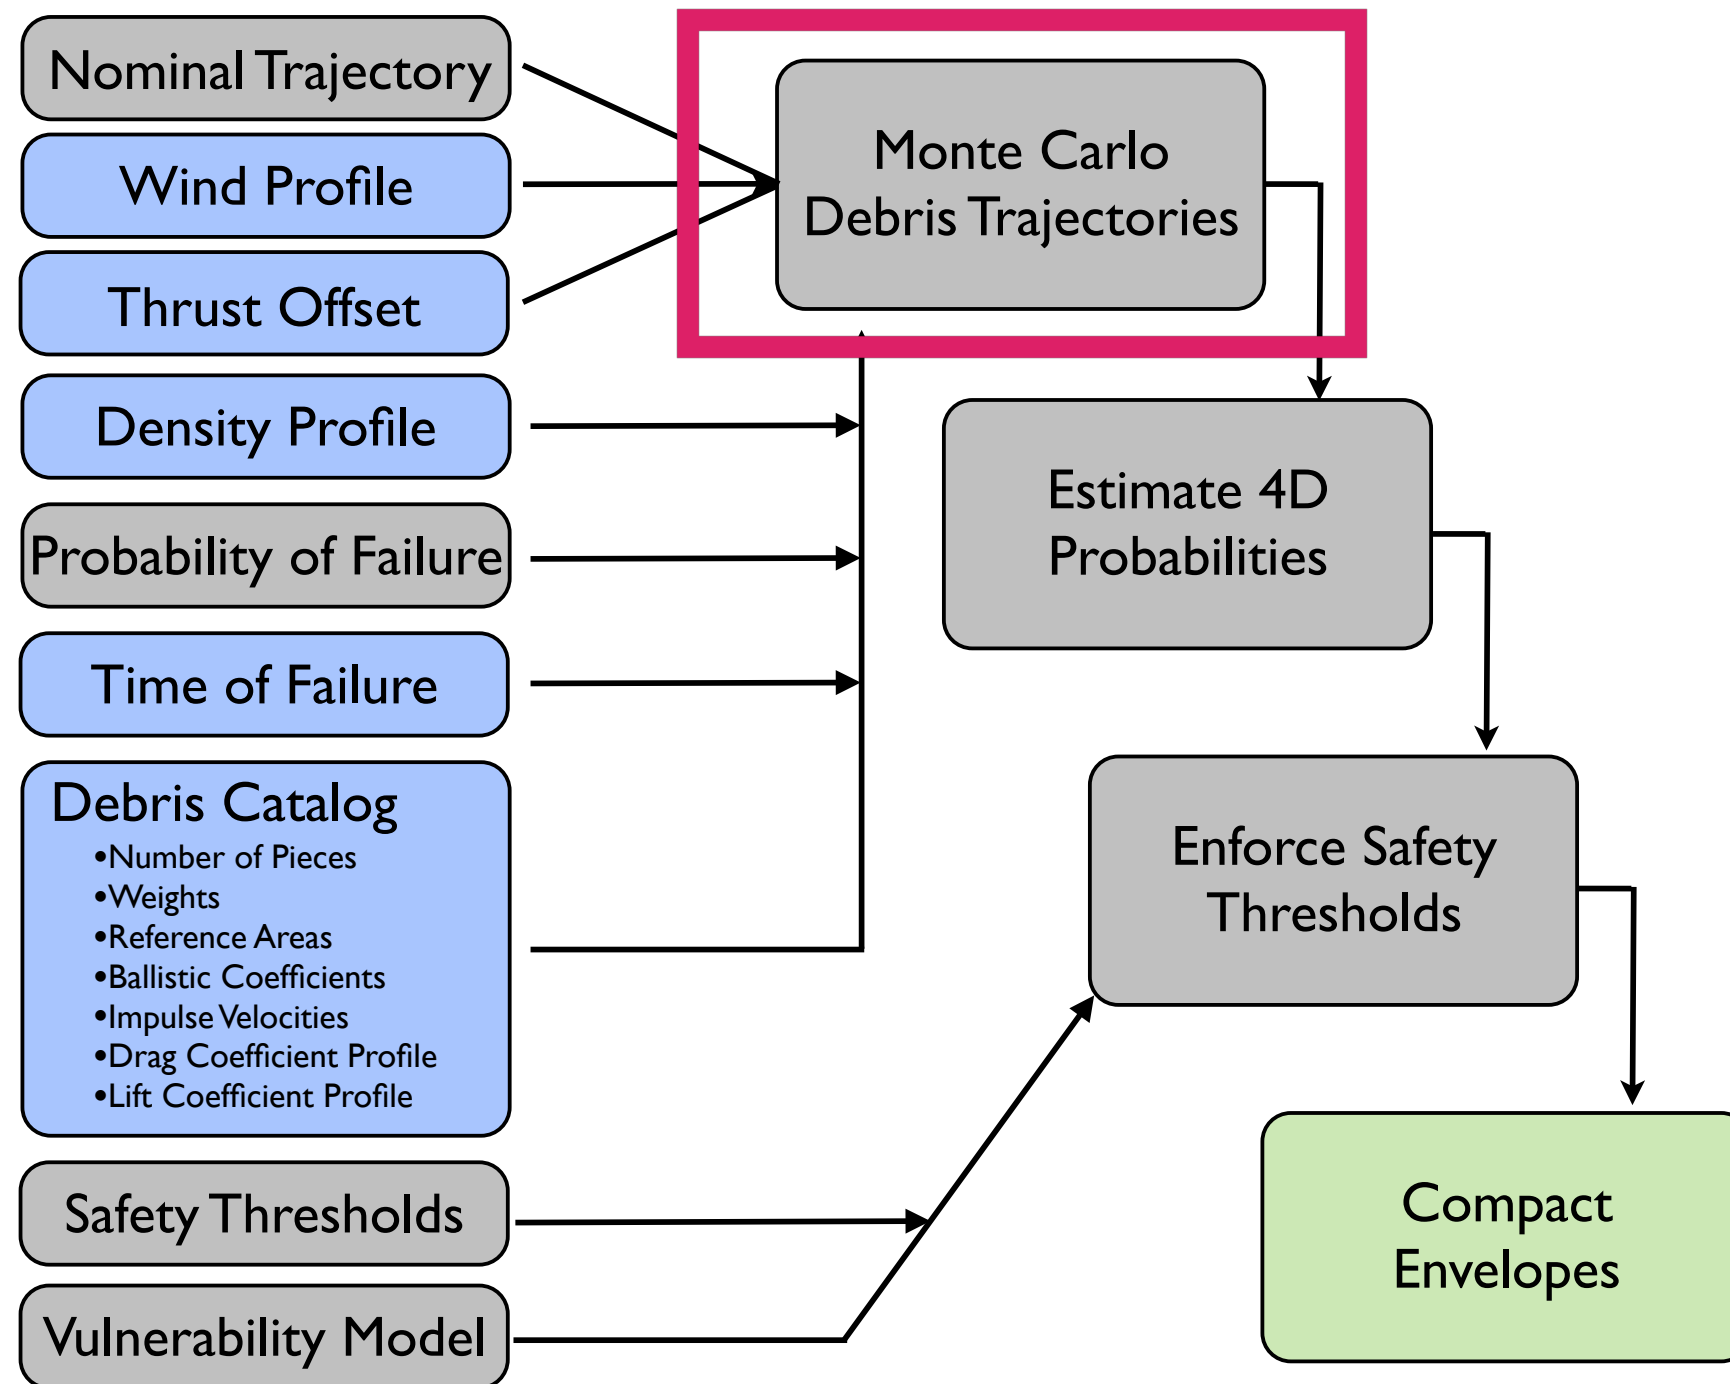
Nominal Trajectory

Wind Profile

Thrust Offset

Density Profile

Probability of Failure

Time of Failure

Debris Catalog
•Number of Pieces
•Weights
•Reference Areas
•Ballistic Coefficients
•Impulse Velocities
•Drag Coefficient Profile
•Lift Coefficient Profile

Safety Thresholds

Vulnerability Model

Monte Carlo Debris Trajectories

Estimate 4D Probabilities

Enforce Safety Thresholds

Compact Envelopes